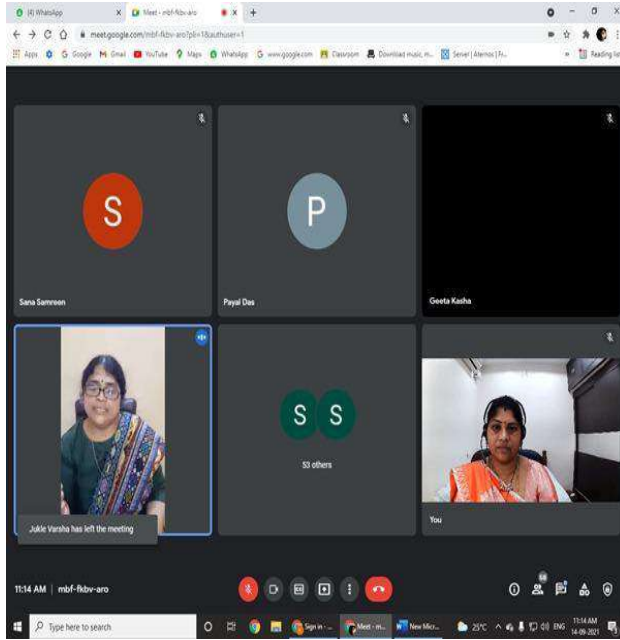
(4) WhatsApp
Meet - mbf-fkbv-aro
meet.google.com/mbf-fkbv-aro?pli=1&authuser=1
Apps Google Gmail YouTube Maps WhatsApp www.google.com Classroom Download music, m... Server | Aternos | Fr...
Reading list

S
Sana Samreen
P
Payal Das
Geeta Kasha
S S
53 others
Jukle Varsha has left the meeting
You

11:14 AM | mbf-fkbv-aro
58

Type here to search
Sign in - ...
Meet - m...
New Micr...
25°C
ENG
11:14 AM
14-09-2021